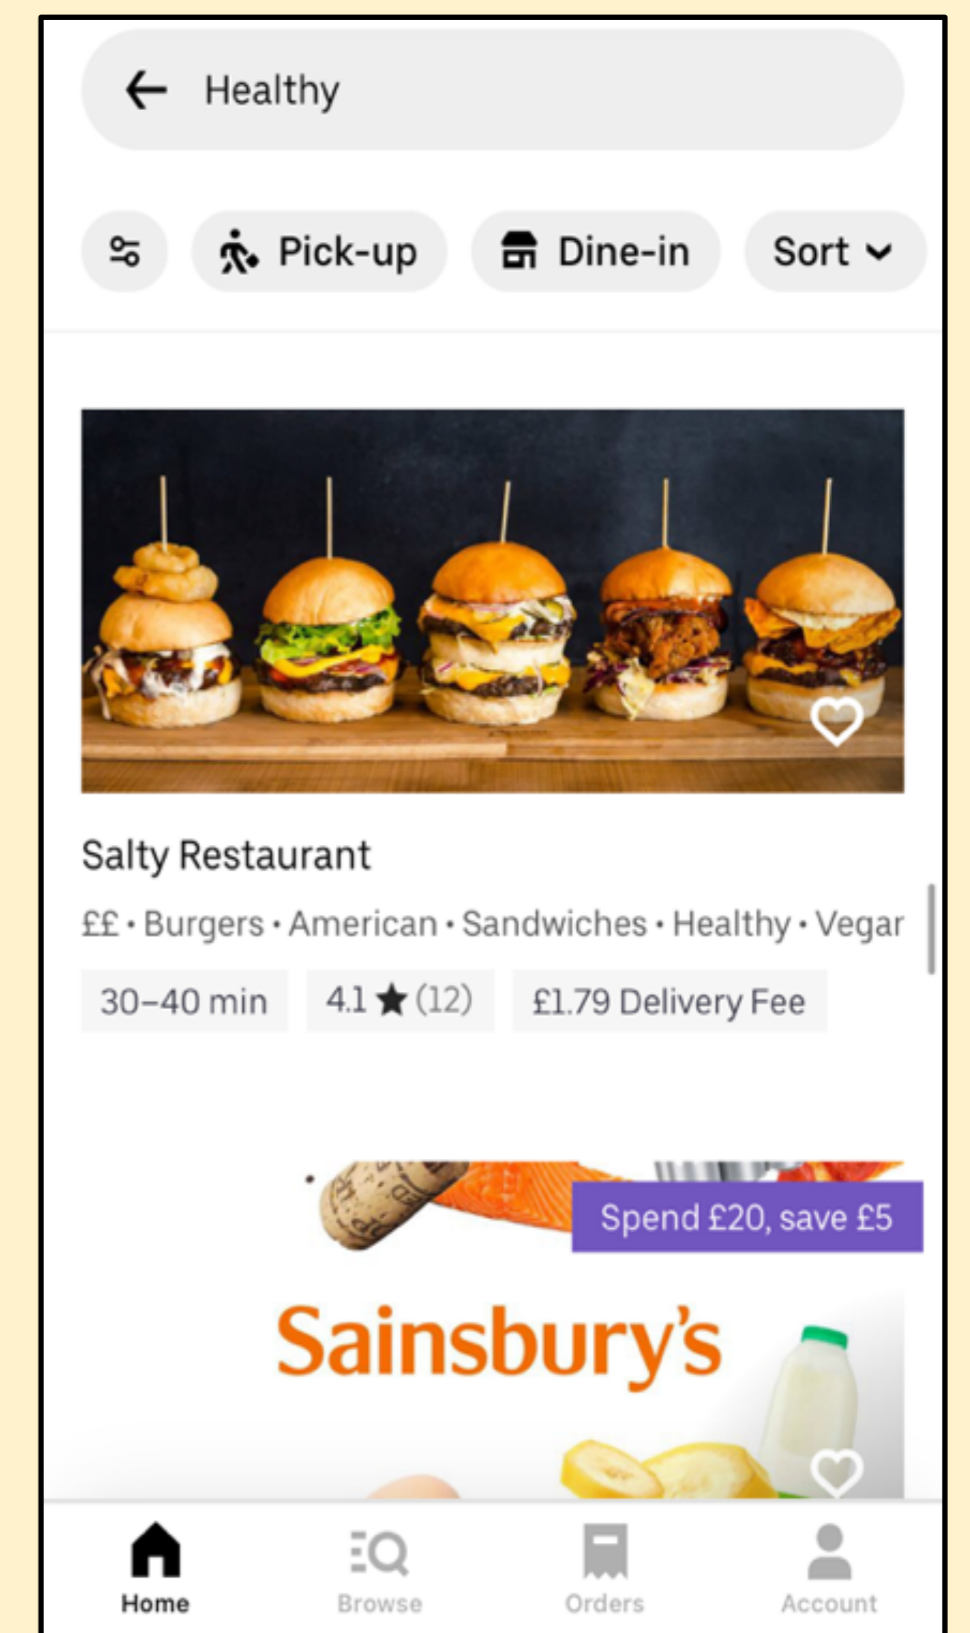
Healthy

Pick-up
Dine-in
Sort

Salty Restaurant
££ • Burgers • American • Sandwiches • Healthy • Vegar
30–40 min
4.1 ★ (12)
£1.79 Delivery Fee

Spend £20, save £5
Sainsbury's

Home
Browse
Orders
Account